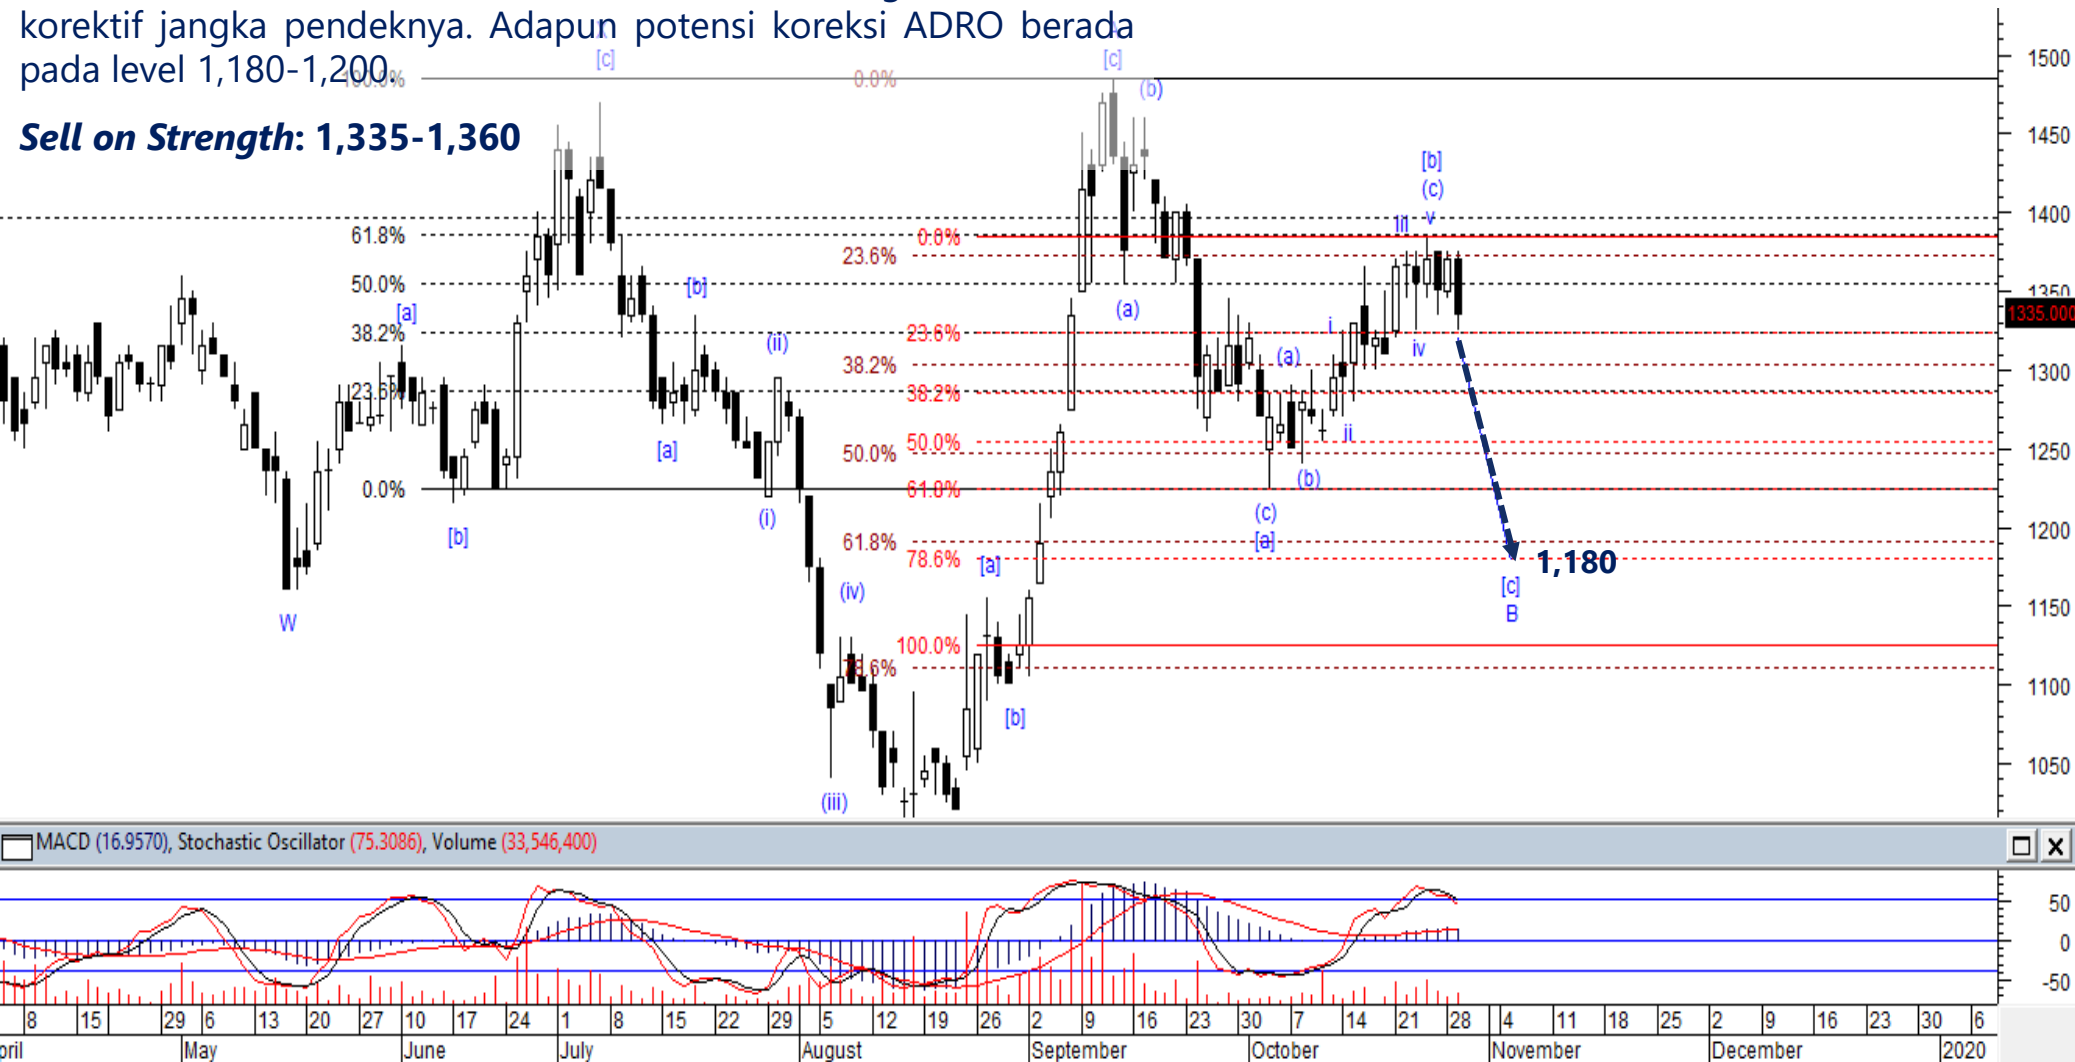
korektif jangka pendeknya. Adapun potensi koreksi ADRO berada pada level 1,180-1,200.

Sell on Strength: 1,335-1,360

[c] 100.0% 0.0% [c] (b)

61.8% 50.0% [a] 38.2% 23.6% 0.0% [b] W

[b] [a] (ii) (i) (iv) (iii)

0.0% 23.6% 23.6% 38.2% 38.2% 50.0% 50.0% 61.8% 61.8% 78.6% 100.0% 78.6%

[a] [b] (a) (a) (b) (c) [a] [b] (c) v iii i iv ii [c] B

1,180

1500 1450 1400 1350 1335.000 1300 1250 1200 1150 1100 1050

MACD (16.9570), Stochastic Oscillator (75.3086), Volume (33,546,400)

50 0 -50

8 15 29 6 13 20 27 10 17 24 1 8 15 22 29 5 12 19 26 2 9 16 23 30 7 14 21 28 4 11 18 25 2 9 16 23 30 6

pril May June July August September October November December 2020